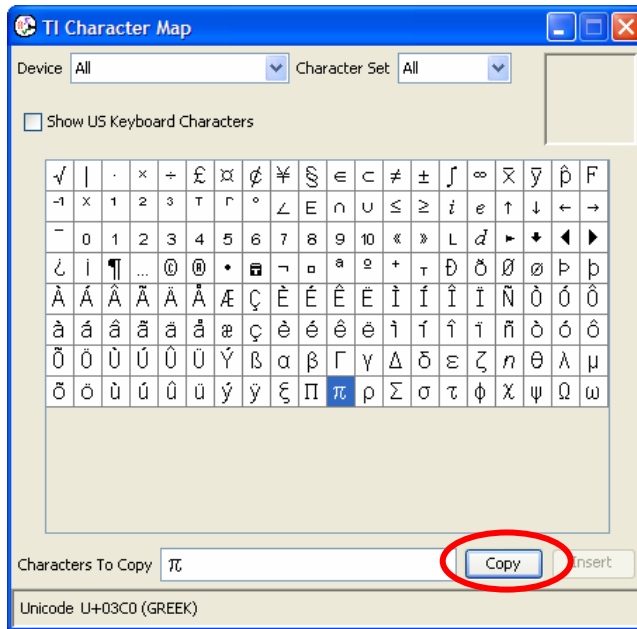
TI Character Map

Device All Character Set All

Show US Keyboard Characters

| √ | \| | · | × | ÷ | £ | ¤ | ¢ | ¥ | § | ∈ | ⊂ | ≠ | ± | ∫ | ∞ | x̄ | ȳ | p̂ | F |
|---|---|---|---|---|---|---|---|---|---|---|---|---|---|---|---|---|---|---|---|
| $^{-1}$ | $^{x}$ | $^{1}$ | $^{2}$ | $^{3}$ | $^{T}$ | $^{r}$ | ° | ∠ | E | ∩ | ∪ | ≤ | ≥ | $i$ | $e$ | ↑ | ↓ | ← | → |
| ‾ | $_{0}$ | $_{1}$ | $_{2}$ | $_{3}$ | $_{4}$ | $_{5}$ | $_{6}$ | $_{7}$ | $_{8}$ | $_{9}$ | $_{10}$ | « | » | L | $d$ | ► | ⬇ | ◀ | ▶ |
| ¿ | ¡ | ¶ | … | © | ® | • | ▪ | ¬ | ▫ | ª | º | ⁺ | ₜ | Đ | ð | Ø | ø | Þ | þ |
| À | Á | Â | Ã | Ä | Å | Æ | Ç | È | É | Ê | Ë | Ì | Í | Î | Ï | Ñ | Ò | Ó | Ô |
| à | á | â | ã | ä | å | æ | ç | è | é | ê | ë | ì | í | î | ï | ñ | ò | ó | ô |
| Õ | Ö | Ù | Ú | Û | Ü | Ý | ß | α | β | Γ | γ | Δ | δ | ε | ζ | $n$ | θ | λ | μ |
| õ | ö | ù | ú | û | ü | ý | ÿ | ξ | Π | π | ρ | Σ | σ | τ | ϕ | χ | ψ | Ω | ω |

Characters To Copy π

Copy Insert

Unicode U+03C0 (GREEK)